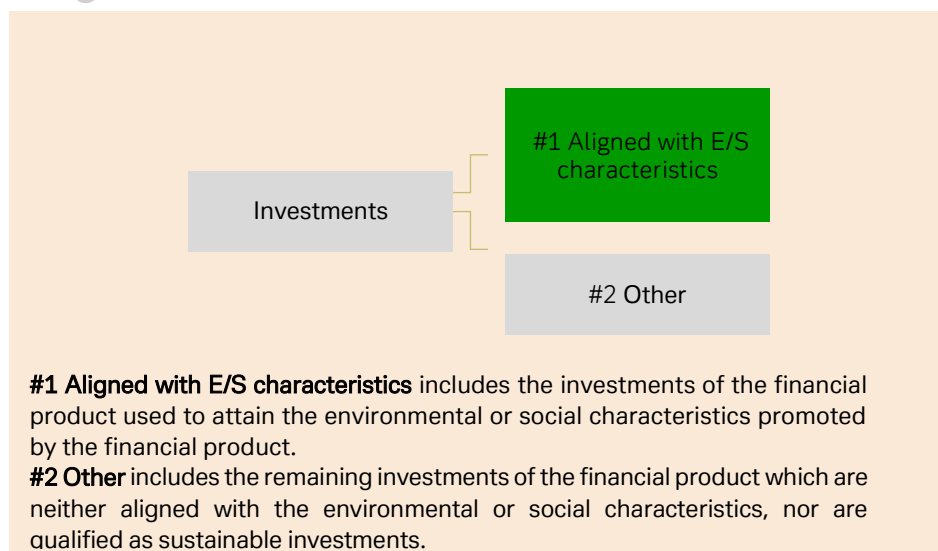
Investments

#1 Aligned with E/S characteristics

#2 Other

**#1 Aligned with E/S characteristics** includes the investments of the financial product used to attain the environmental or social characteristics promoted by the financial product.
**#2 Other** includes the remaining investments of the financial product which are neither aligned with the environmental or social characteristics, nor are qualified as sustainable investments.